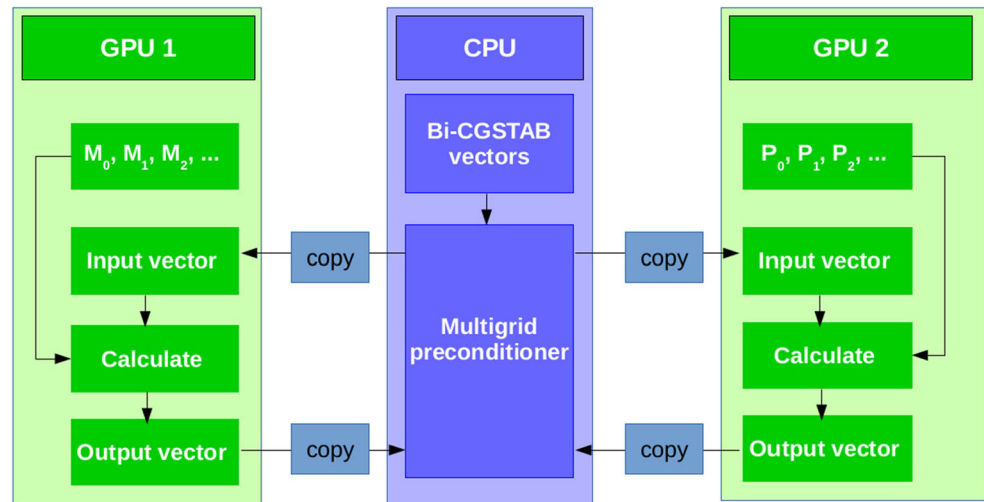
GPU 1

$M_0$, $M_1$, $M_2$, ...

Input vector

Calculate

Output vector

copy

copy

CPU

Bi-CGSTAB vectors

Multigrid preconditioner

copy

copy

GPU 2

$P_0$, $P_1$, $P_2$, ...

Input vector

Calculate

Output vector